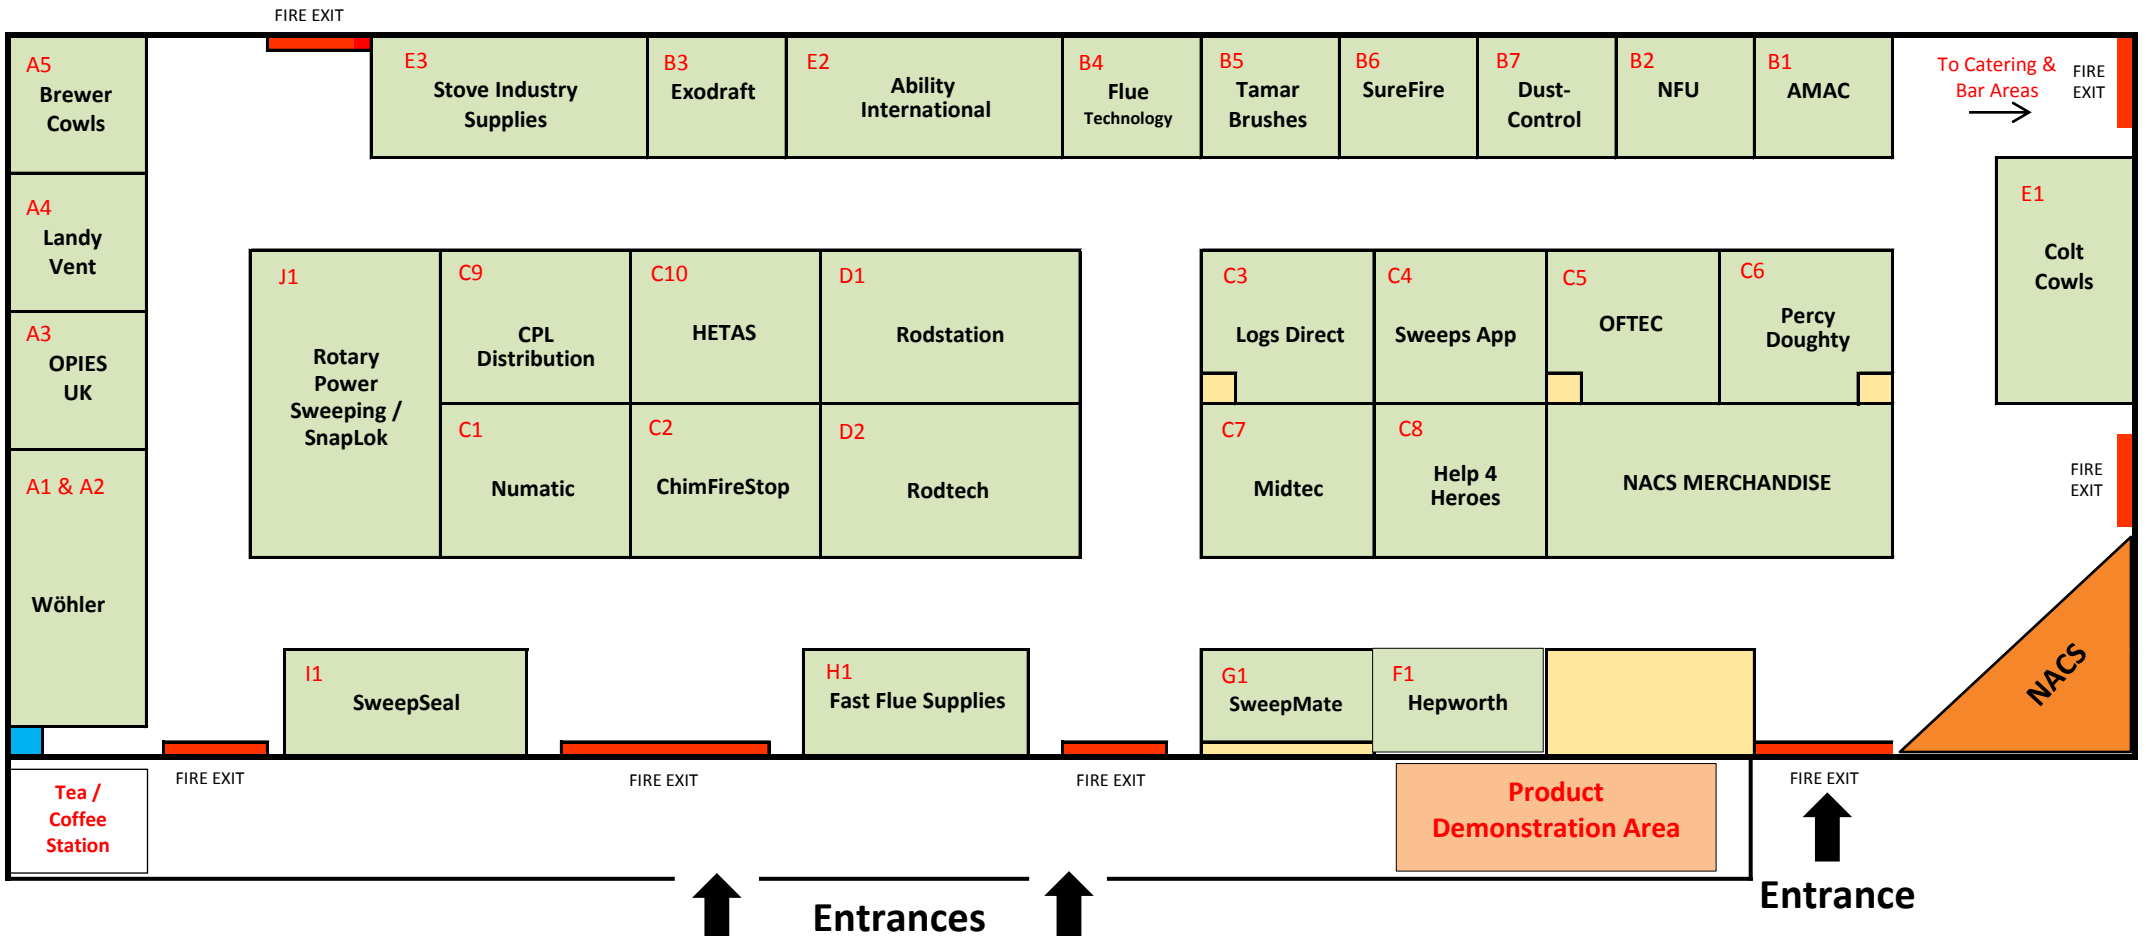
FIRE EXIT

A5
Brewer Cowls

E3
Stove Industry Supplies

B3
Exodraft

E2
Ability International

B4
Flue Technology

B5
Tamar Brushes

B6
SureFire

B7
Dust-Control

B2
NFU

B1
AMAC

To Catering & Bar Areas

FIRE EXIT

A4
Landy Vent

E1
Colt Cowls

J1
Rotary Power Sweeping / SnapLok

C9
CPL Distribution

C10
HETAS

D1
Rodstation

C3
Logs Direct

C4
Sweeps App

C5
OFTEC

C6
Percy Doughty

A3
OPIES UK

C1
Numatic

C2
ChimFireStop

D2
Rodtech

C7
Midtec

C8
Help 4 Heroes

NACS MERCHANDISE

FIRE EXIT

A1 & A2

Wöhler

I1
SweepSeal

H1
Fast Flue Supplies

G1
SweepMate

F1
Hepworth

NACS

Tea / Coffee Station

FIRE EXIT

FIRE EXIT

FIRE EXIT

Product Demonstration Area

FIRE EXIT

Entrances

Entrance